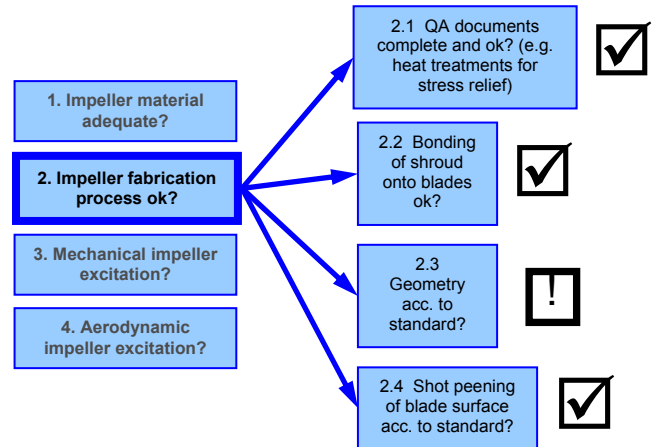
1. Impeller material adequate?

2. Impeller fabrication process ok?

3. Mechanical impeller excitation?

4. Aerodynamic impeller excitation?

2.1 QA documents complete and ok? (e.g. heat treatments for stress relief)

☑

2.2 Bonding of shroud onto blades ok?

☑

2.3 Geometry acc. to standard?

!

2.4 Shot peening of blade surface acc. to standard?

☑